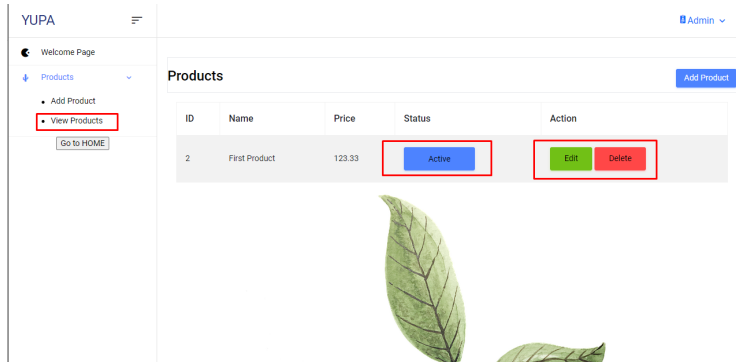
YUPA

Admin

Welcome Page

Products

Add Product

View Products

Go to HOME

Products

Add Product

| ID | Name | Price | Status | Action |
|---|---|---|---|---|
| 2 | First Product | 123.33 | Active | Edit Delete |